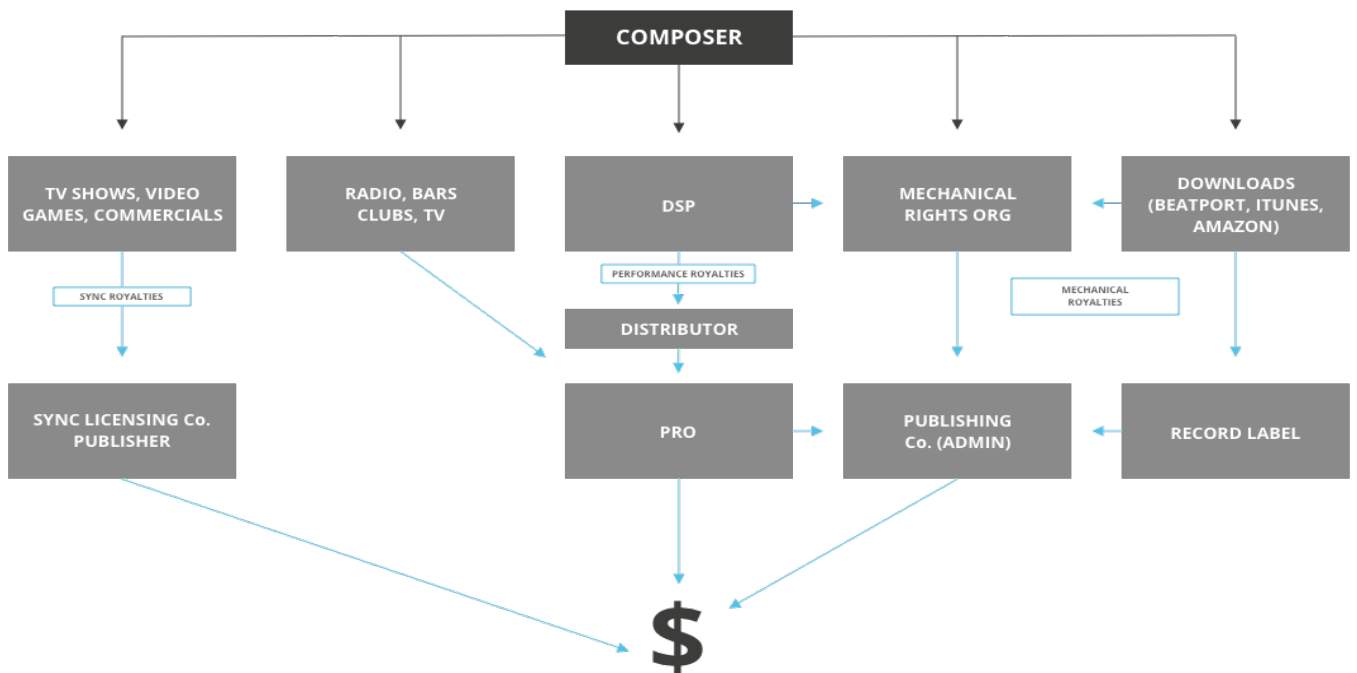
COMPOSER

TV SHOWS, VIDEO GAMES, COMMERCIALS

RADIO, BARS CLUBS, TV

DSP

MECHANICAL RIGHTS ORG

DOWNLOADS (BEATPORT, ITUNES, AMAZON)

SYNC ROYALTIES

PERFORMANCE ROYALTIES

MECHANICAL ROYALTIES

DISTRIBUTOR

SYNC LICENSING Co. PUBLISHER

PRO

PUBLISHING Co. (ADMIN)

RECORD LABEL

$